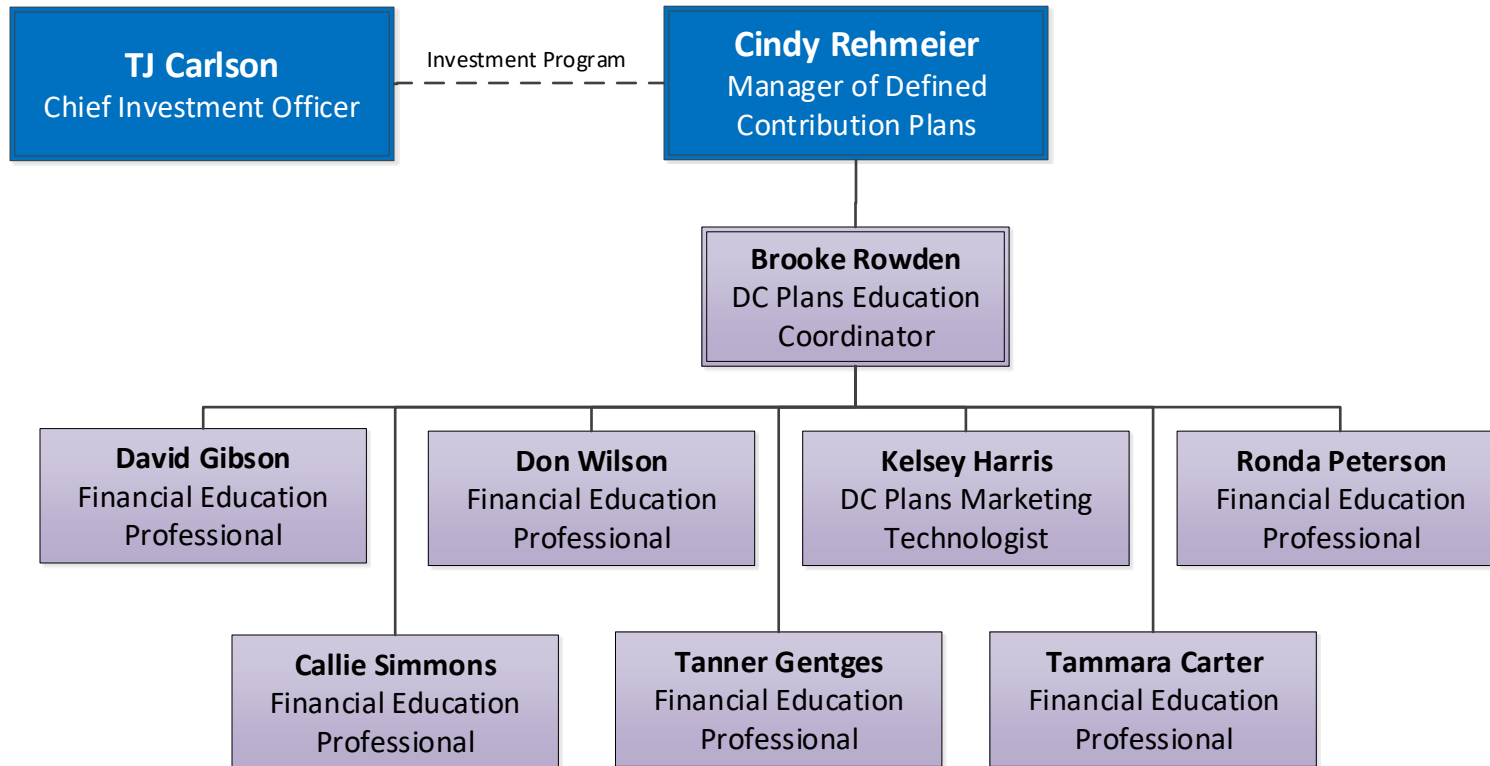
TJ Carlson
Chief Investment Officer

Investment Program

Cindy Rehmeier
Manager of Defined Contribution Plans

Brooke Rowden
DC Plans Education Coordinator

David Gibson
Financial Education Professional

Don Wilson
Financial Education Professional

Kelsey Harris
DC Plans Marketing Technologist

Ronda Peterson
Financial Education Professional

Callie Simmons
Financial Education Professional

Tanner Gentges
Financial Education Professional

Tammara Carter
Financial Education Professional